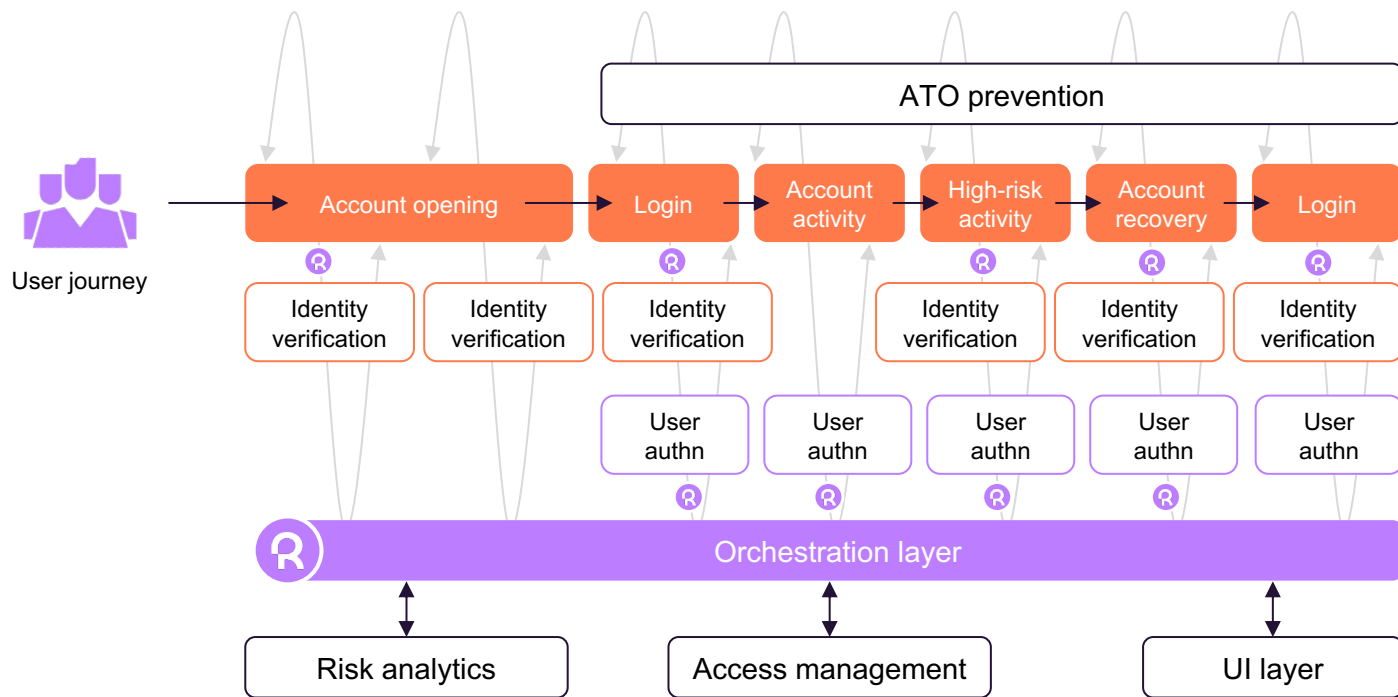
ATO prevention

User journey

Account opening

Login

Account activity

High-risk activity

Account recovery

Login

Identity verification

Identity verification

Identity verification

Identity verification

Identity verification

Identity verification

User authn

User authn

User authn

User authn

User authn

Orchestration layer

Risk analytics

Access management

UI layer